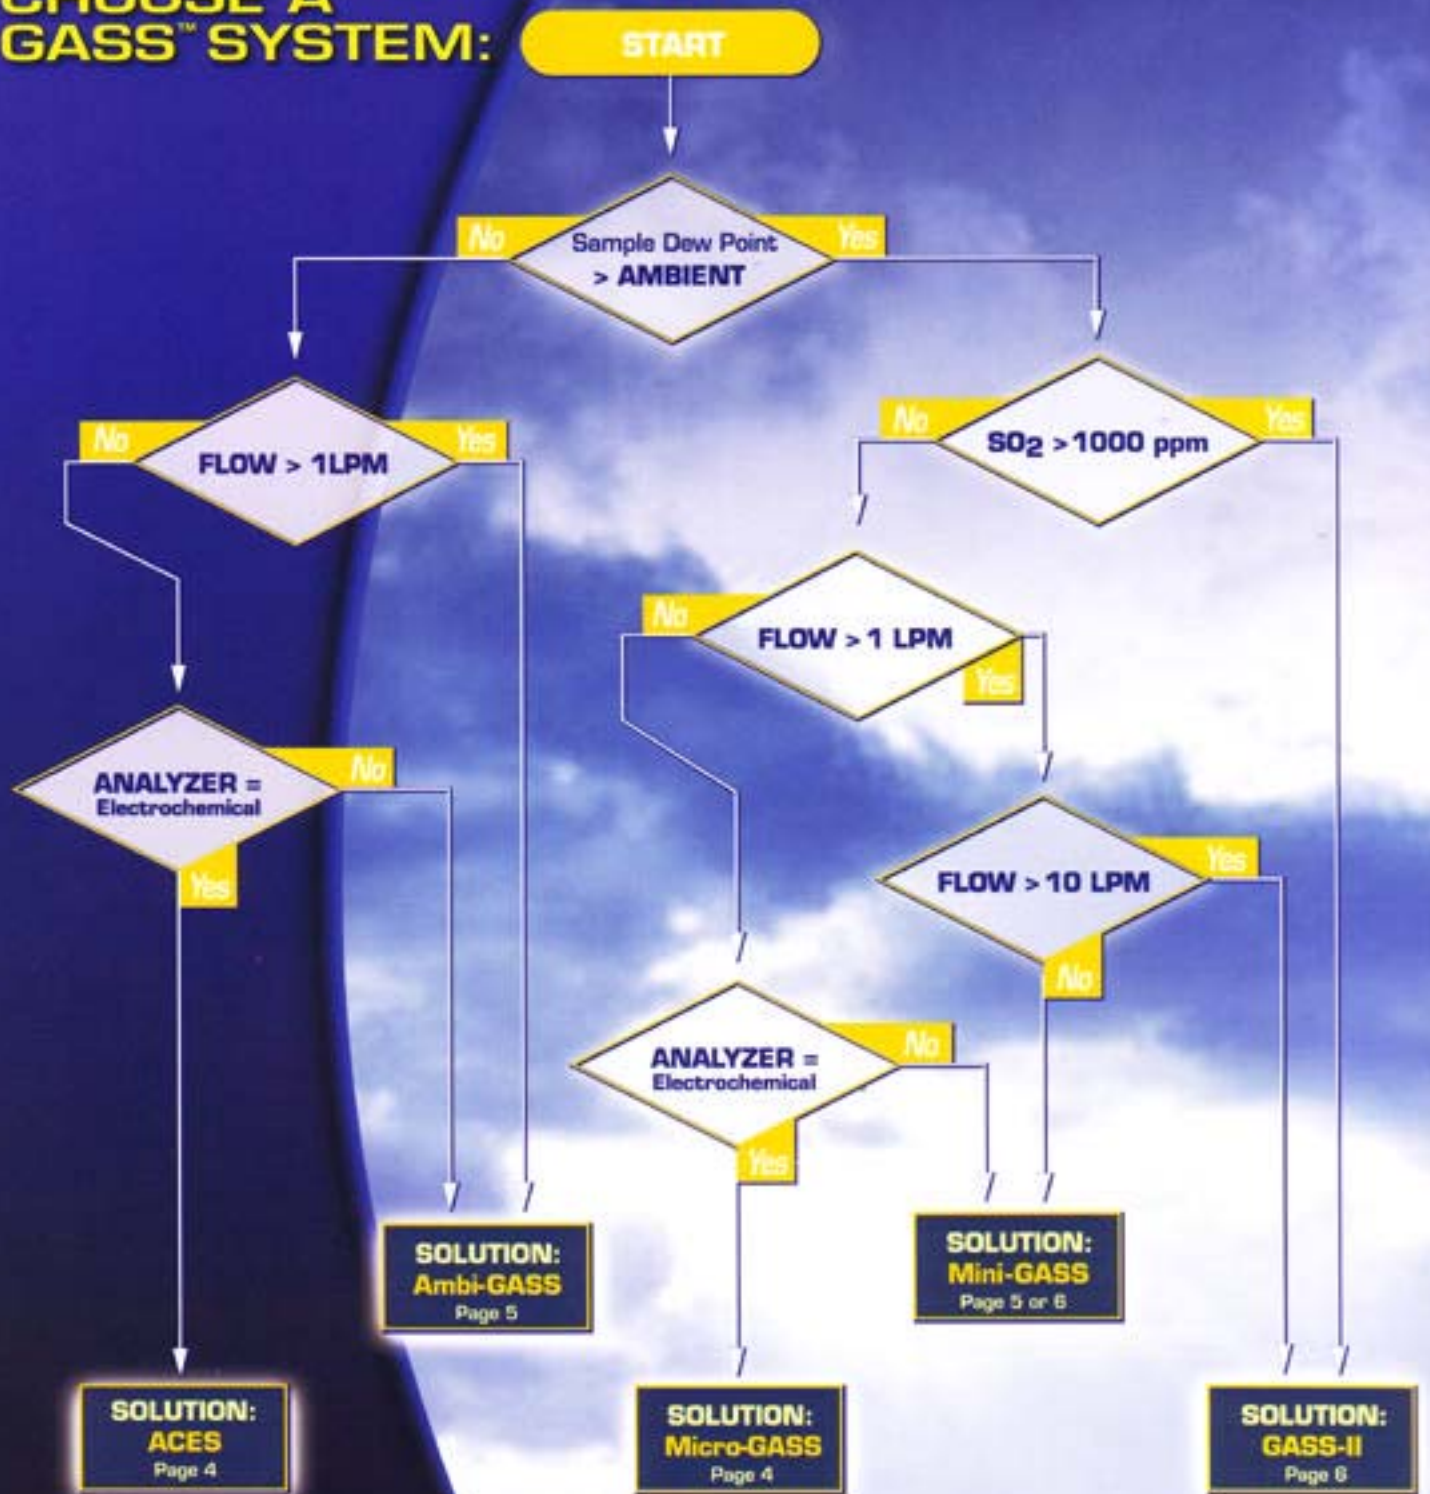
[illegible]
GASS™ SYSTEM:

START

No
Sample Dew Point
> AMBIENT
Yes

No
FLOW > 1LPM
Yes

No
$SO_2$ >1000 ppm
Yes

No
FLOW > 1 LPM
Yes

ANALYZER =
Electrochemical
No
Yes

FLOW > 10 LPM
Yes
No

ANALYZER =
Electrochemical
No
Yes

SOLUTION:
Ambi-GASS
Page 5

SOLUTION:
Mini-GASS
Page 5 or 6

SOLUTION:
ACES
Page 4

SOLUTION:
Micro-GASS
Page 4

SOLUTION:
GASS-II
Page 6